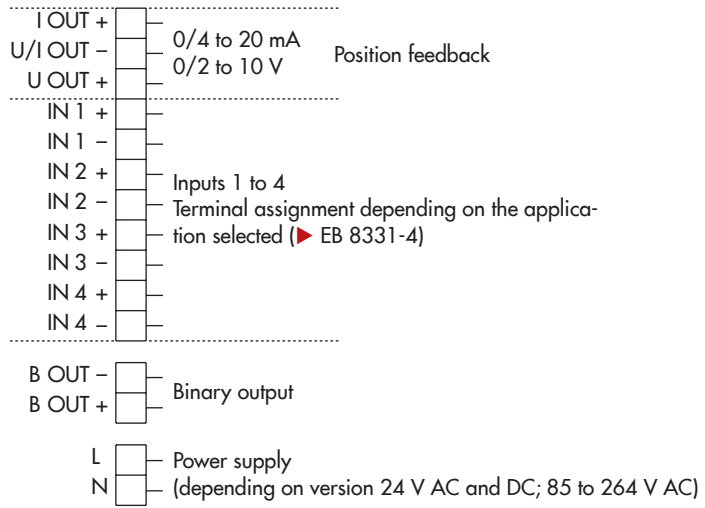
I OUT +
U/I OUT –
U OUT +

0/4 to 20 mA
0/2 to 10 V

Position feedback

IN 1 +
IN 1 –
IN 2 +
IN 2 –
IN 3 +
IN 3 –
IN 4 +
IN 4 –

Inputs 1 to 4
Terminal assignment depending on the application selected (▶ EB 8331-4)

B OUT –
B OUT +

Binary output

L
N

Power supply
(depending on version 24 V AC and DC; 85 to 264 V AC)